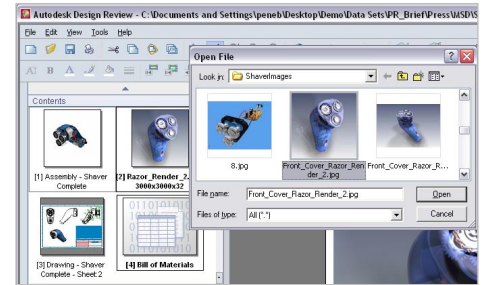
Autodesk Design Review - C:\Documents and Settings\peneb\Desktop\Demo\Data Sets\PR_Brief\Press\MSD\S

File Edit View Tools Help

Contents

[1] Assembly - Shaver Complete

[2] Razor_Render_2... 3000x3000x32

[3] Drawing - Shaver Complete - Sheet:2

[4] Bill of Materials

Open File

Look in: ShaverImages

8.jpg

Front_Cover_Razor_Render_2.jpg

Front_Cover_Razor_R...

File name: Front_Cover_Razor_Render_2.jpg

Files of type: All (*.*)

Open

Cancel